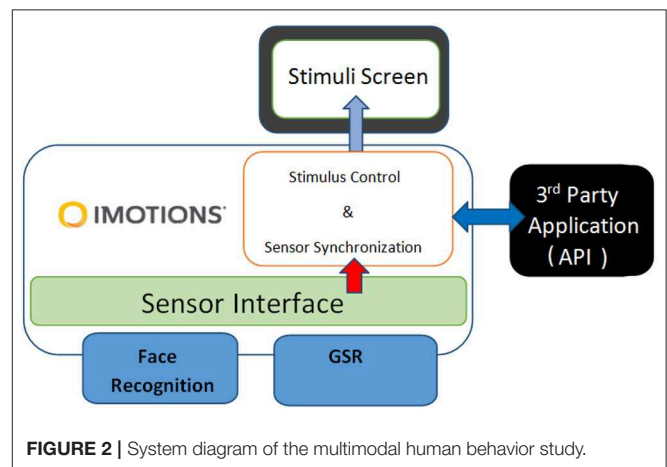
Stimuli Screen

IMOTIONS

Stimulus Control

&

Sensor Synchronization

3$^{rd}$ Party Application ( API )

Sensor Interface

Face Recognition

GSR

**FIGURE 2 |** System diagram of the multimodal human behavior study.